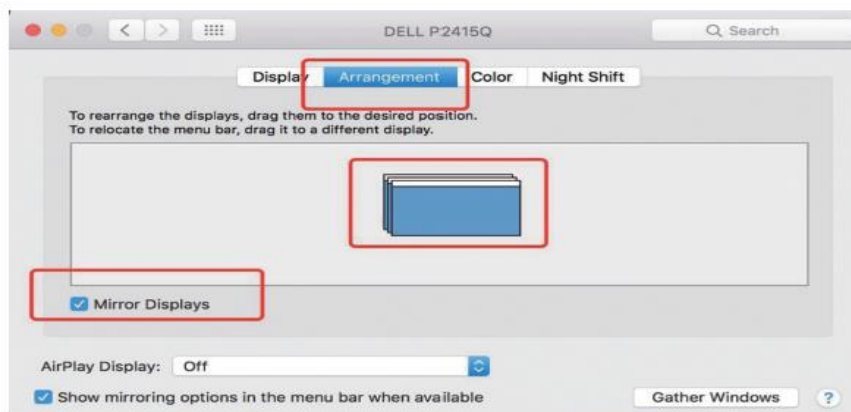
DELL P2415Q

Search

Display Arrangement Color Night Shift

To rearrange the displays, drag them to the desired position.
To relocate the menu bar, drag it to a different display.

Mirror Displays

AirPlay Display: Off

Show mirroring options in the menu bar when available

Gather Windows

?